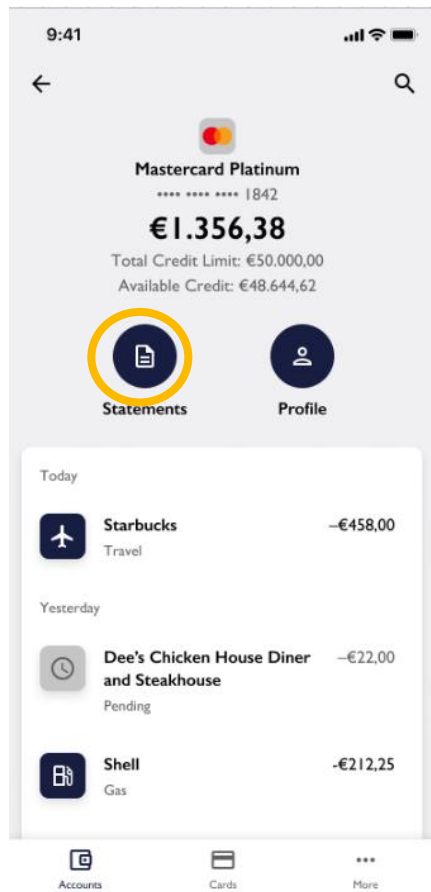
9:41

Mastercard Platinum
•••• •••• •••• 1842
€1.356,38
Total Credit Limit: €50.000,00
Available Credit: €48.644,62

Statements

Profile

Today

Starbucks
Travel
–€458,00

Yesterday

Dee's Chicken House Diner and Steakhouse
Pending
–€22,00

Shell
Gas
-€212,25

Accounts

Cards

•••
More